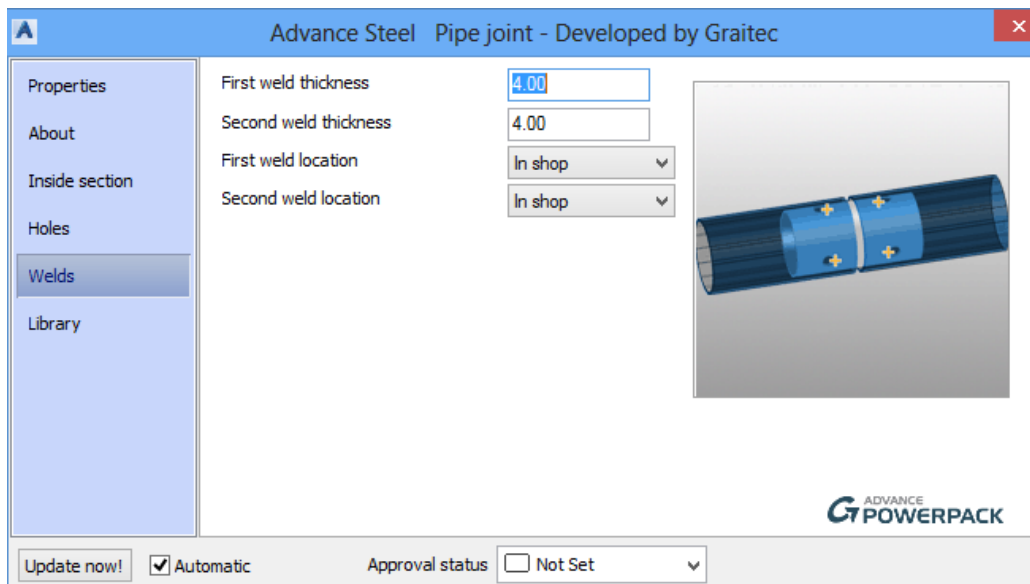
Advance Steel Pipe joint - Developed by Graitec

Properties
About
Inside section
Holes
Welds
Library

First weld thickness 4.00
Second weld thickness 4.00
First weld location In shop
Second weld location In shop

ADVANCE POWERPACK

Update now!
Automatic
Approval status Not Set